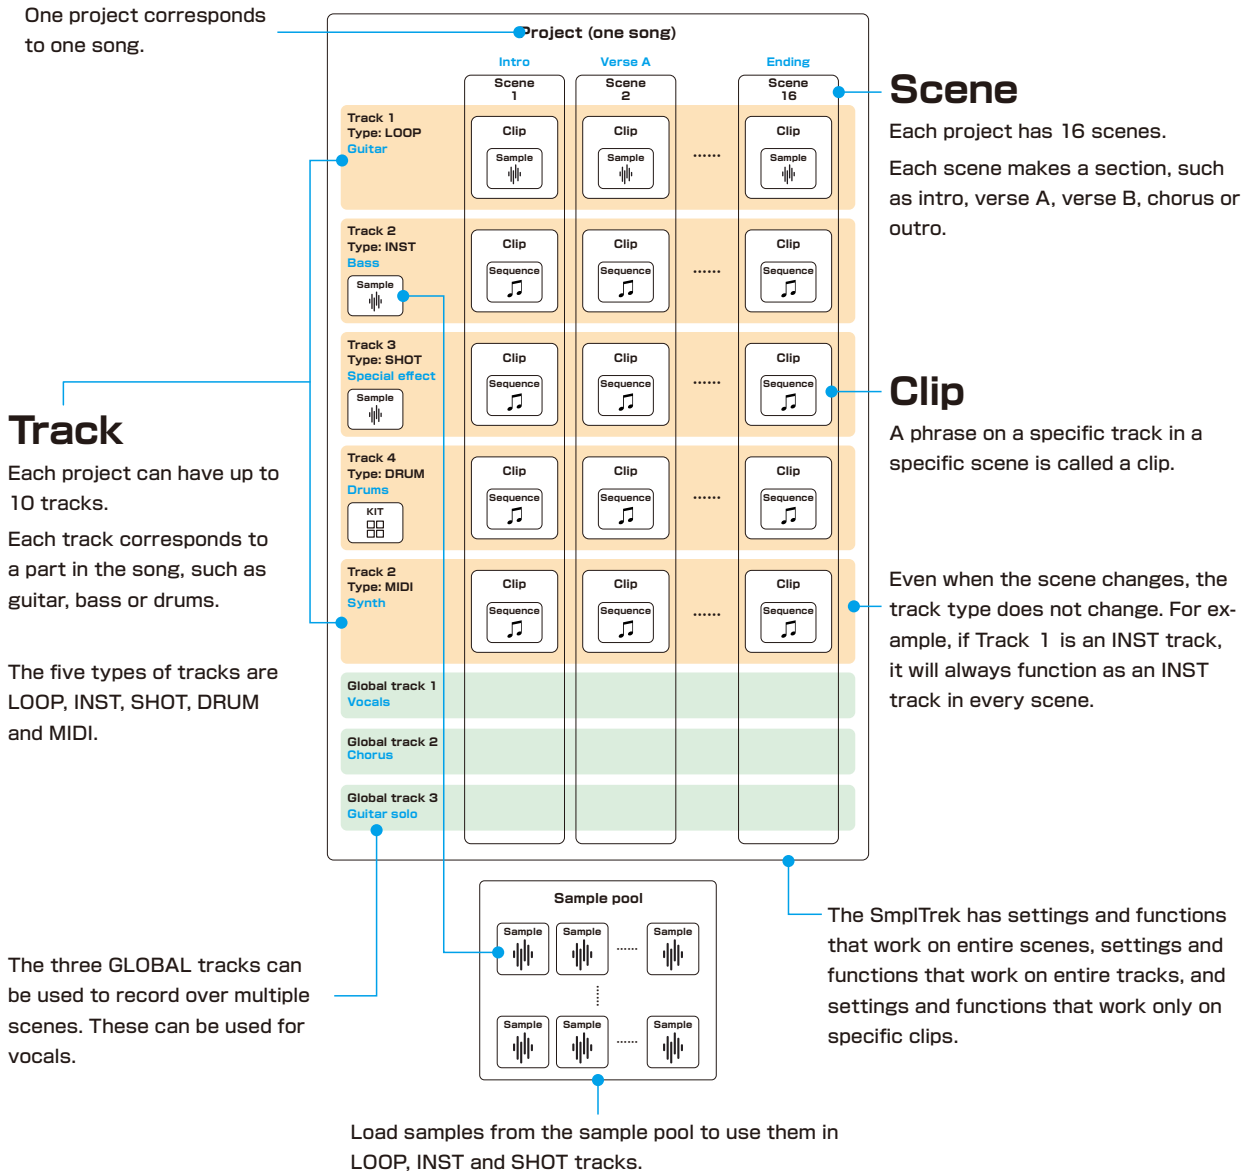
One project corresponds to one song.

Project (one song)

Intro
Scene 1

Verse A
Scene 2

Ending
Scene 16

Track 1
Type: LOOP
Guitar

Clip
Sample

Clip
Sample

......

Clip
Sample

Track 2
Type: INST
Bass
Sample

Clip
Sequence

Clip
Sequence

......

Clip
Sequence

Track 3
Type: SHOT
Special effect
Sample

Clip
Sequence

Clip
Sequence

......

Clip
Sequence

Track 4
Type: DRUM
Drums
KIT

Clip
Sequence

Clip
Sequence

......

Clip
Sequence

Track 2
Type: MIDI
Synth

Clip
Sequence

Clip
Sequence

......

Clip
Sequence

Global track 1
Vocals

Global track 2
Chorus

Global track 3
Guitar solo

Scene

Each project has 16 scenes.

Each scene makes a section, such as intro, verse A, verse B, chorus or outro.

Track

Each project can have up to 10 tracks.

Each track corresponds to a part in the song, such as guitar, bass or drums.

The five types of tracks are LOOP, INST, SHOT, DRUM and MIDI.

Clip

A phrase on a specific track in a specific scene is called a clip.

Even when the scene changes, the track type does not change. For example, if Track 1 is an INST track, it will always function as an INST track in every scene.

Sample pool

Sample
Sample
......
Sample

Sample
Sample
......
Sample

The three GLOBAL tracks can be used to record over multiple scenes. These can be used for vocals.

The SmplTrek has settings and functions that work on entire scenes, settings and functions that work on entire tracks, and settings and functions that work only on specific clips.

Load samples from the sample pool to use them in LOOP, INST and SHOT tracks.